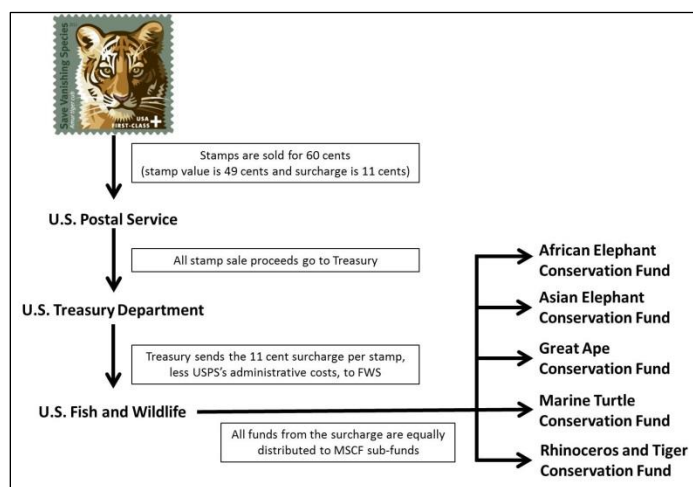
Save Vanishing Species

USA FIRST-CLASS

Stamps are sold for 60 cents (stamp value is 49 cents and surcharge is 11 cents)

U.S. Postal Service

All stamp sale proceeds go to Treasury

U.S. Treasury Department

Treasury sends the 11 cent surcharge per stamp, less USPS's administrative costs, to FWS

U.S. Fish and Wildlife

All funds from the surcharge are equally distributed to MSCF sub-funds

African Elephant Conservation Fund

Asian Elephant Conservation Fund

Great Ape Conservation Fund

Marine Turtle Conservation Fund

Rhinoceros and Tiger Conservation Fund